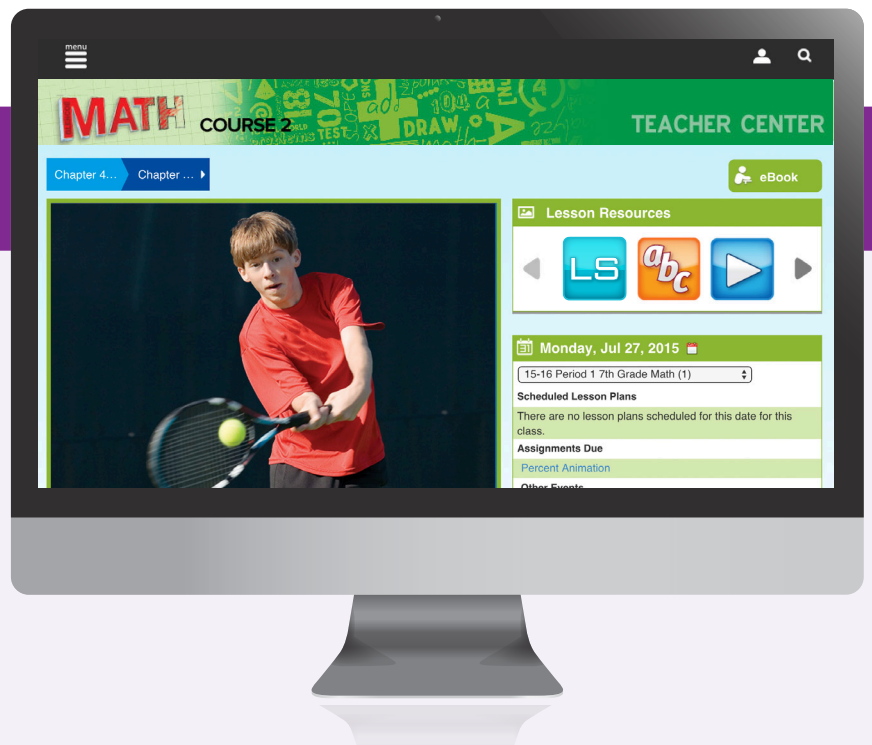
menu

MATH COURSE 2

TEACHER CENTER

Chapter 4... Chapter ...

eBook

Lesson Resources

LS

abc

Monday, Jul 27, 2015

15-16 Period 1 7th Grade Math (1)

Scheduled Lesson Plans

There are no lesson plans scheduled for this date for this class.

Assignments Due

Percent Animation

Other Events